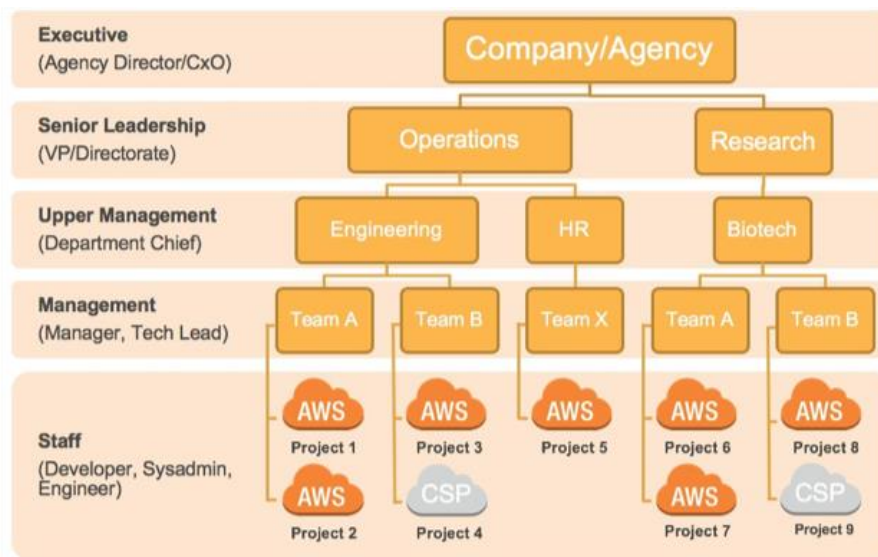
Executive
(Agency Director/CxO)

Company/Agency

Senior Leadership
(VP/Directorate)

Operations

Research

Upper Management
(Department Chief)

Engineering

HR

Biotech

Management
(Manager, Tech Lead)

Team A

Team B

Team X

Team A

Team B

Staff
(Developer, Sysadmin, Engineer)

AWS
Project 1

AWS
Project 2

AWS
Project 3

CSP
Project 4

AWS
Project 5

AWS
Project 6

AWS
Project 7

AWS
Project 8

CSP
Project 9